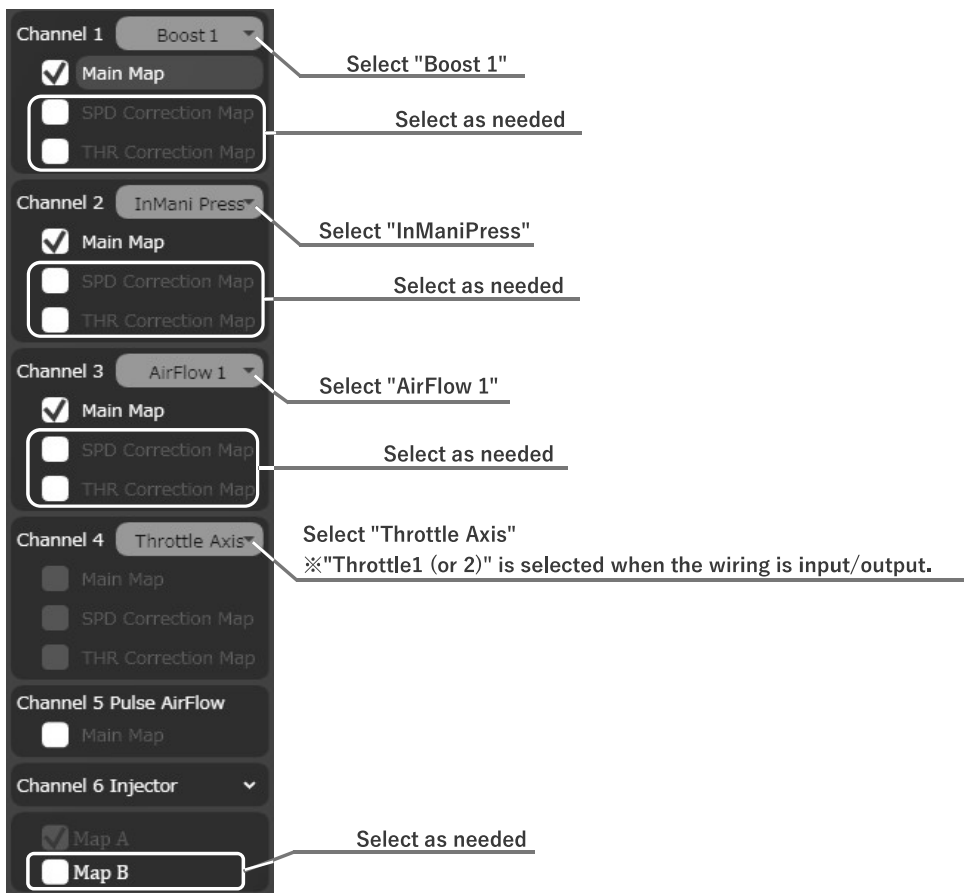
Channel 1 Boost 1
Main Map
SPD Correction Map
THR Correction Map
Select "Boost 1"
Select as needed

Channel 2 InMani Press
Main Map
SPD Correction Map
THR Correction Map
Select "InManiPress"
Select as needed

Channel 3 AirFlow 1
Main Map
SPD Correction Map
THR Correction Map
Select "AirFlow 1"
Select as needed

Channel 4 Throttle Axis
Main Map
SPD Correction Map
THR Correction Map
Select "Throttle Axis"
※"Throttle1 (or 2)" is selected when the wiring is input/output.

Channel 5 Pulse AirFlow
Main Map

Channel 6 Injector
Map A
Map B
Select as needed